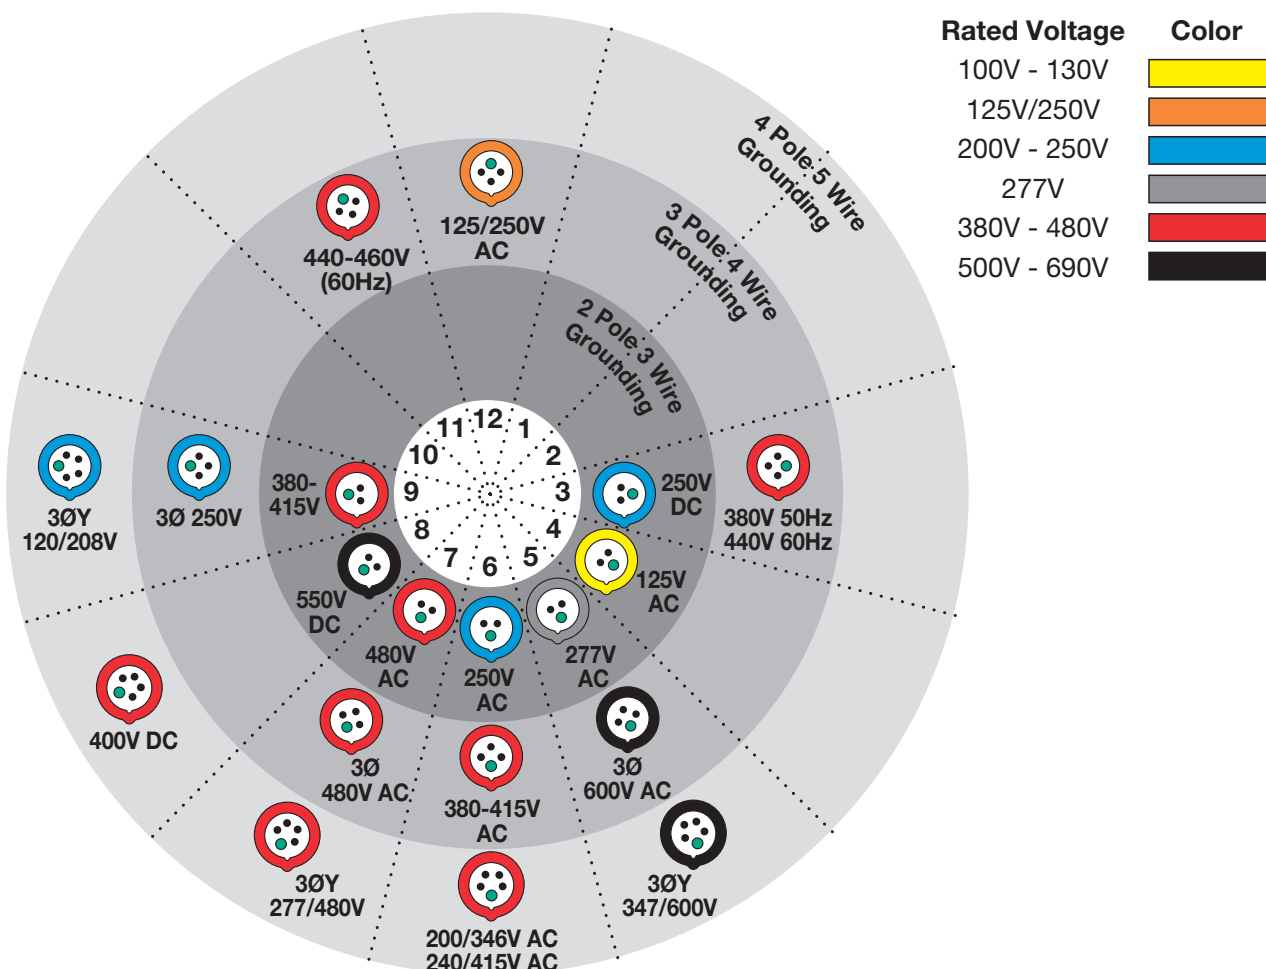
| Rated Voltage | Color |
|---|---|
| 100V - 130V | |
| 125V/250V | |
| 200V - 250V | |
| 277V | |
| 380V - 480V | |
| 500V - 690V | |

4 Pole 5 Wire Grounding

3 Pole 4 Wire Grounding

2 Pole 3 Wire Grounding

12 1 2 3 4 5 6 7 8 9 10 11

125/250V AC

440-460V (60Hz)

250V DC

125V AC

277V AC

250V AC

480V AC

550V DC

380-415V

380V 50Hz 440V 60Hz

3Ø 600V AC

380-415V AC

3Ø 480V AC

3Ø 250V

3ØY 120/208V

400V DC

3ØY 277/480V

200/346V AC 240/415V AC

3ØY 347/600V